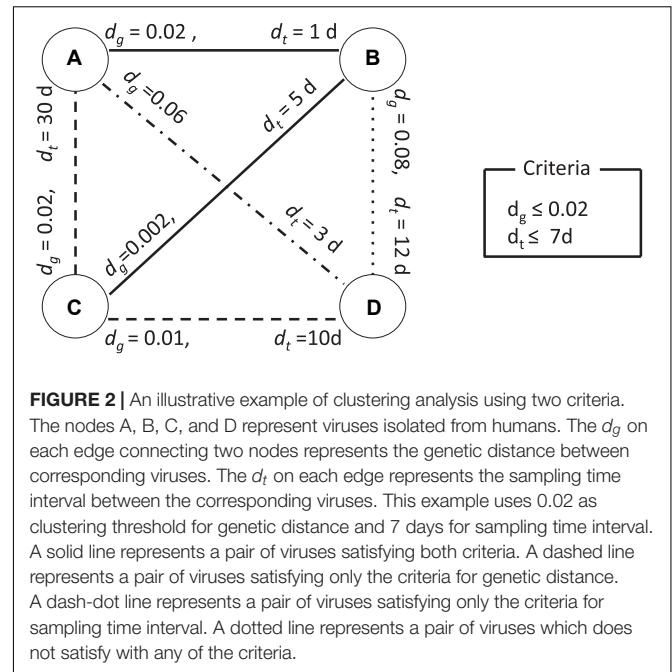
A

B

C

D

$d_g$ = 0.02 , $d_t$ = 1 d

$d_g$ =0.06

$d_t$ = 5 d

$d_t$ = 30 d

$d_g$ = 0.02,

$d_g$ = 0.08, $d_t$ = 12 d

$d_t$ = 3 d

$d_g$ =0.002,

$d_g$ = 0.01, $d_t$ =10d

Criteria

$d_g \leq 0.02$
$d_t \leq$ 7d

**FIGURE 2 |** An illustrative example of clustering analysis using two criteria. The nodes A, B, C, and D represent viruses isolated from humans. The $d_g$ on each edge connecting two nodes represents the genetic distance between corresponding viruses. The $d_t$ on each edge represents the sampling time interval between the corresponding viruses. This example uses 0.02 as clustering threshold for genetic distance and 7 days for sampling time interval. A solid line represents a pair of viruses satisfying both criteria. A dashed line represents a pair of viruses satisfying only the criteria for genetic distance. A dash-dot line represents a pair of viruses satisfying only the criteria for sampling time interval. A dotted line represents a pair of viruses which does not satisfy with any of the criteria.